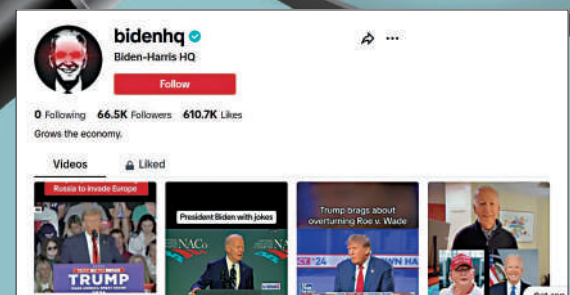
bidenhq
Biden-Harris HQ
Follow
0 Following 66.5K Followers 610.7K Likes
Grows the economy.
Videos
Liked
Russia to invade Europe
TRUMP
President Biden with jokes
NACo
Trump brags about overturning Roe v. Wade
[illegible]WN HA